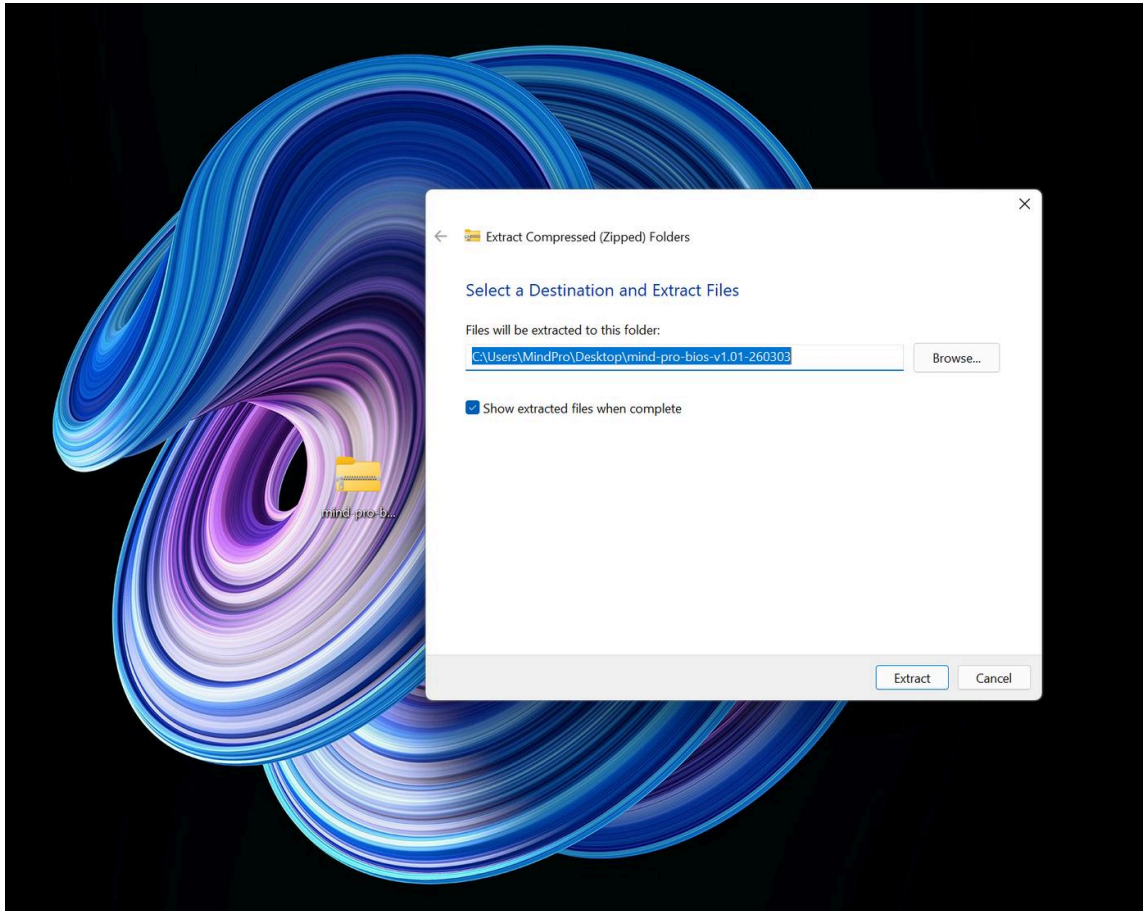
mind-pro-b...

Extract Compressed (Zipped) Folders

Select a Destination and Extract Files

Files will be extracted to this folder:

C:\Users\MindPro\Desktop\mind-pro-bios-v1.01-260303

Browse...

Show extracted files when complete

Extract

Cancel